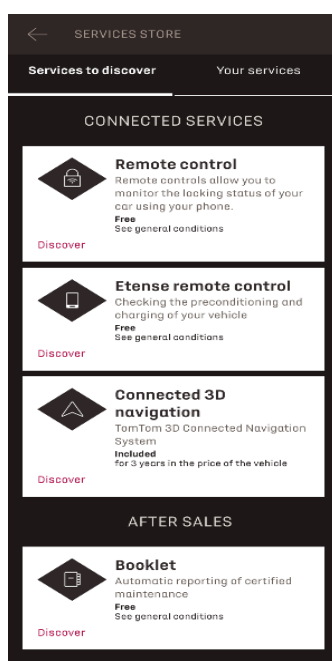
SERVICES STORE

Services to discover

Your services

CONNECTED SERVICES

Remote control
Remote controls allow you to monitor the locking status of your car using your phone.
Free
See general conditions

Discover

Etense remote control
Checking the preconditioning and charging of your vehicle
Free
See general conditions

Discover

Connected 3D navigation
TomTom 3D Connected Navigation System
Included
for 3 years in the price of the vehicle

Discover

AFTER SALES

Booklet
Automatic reporting of certified maintenance
Free
See general conditions

Discover